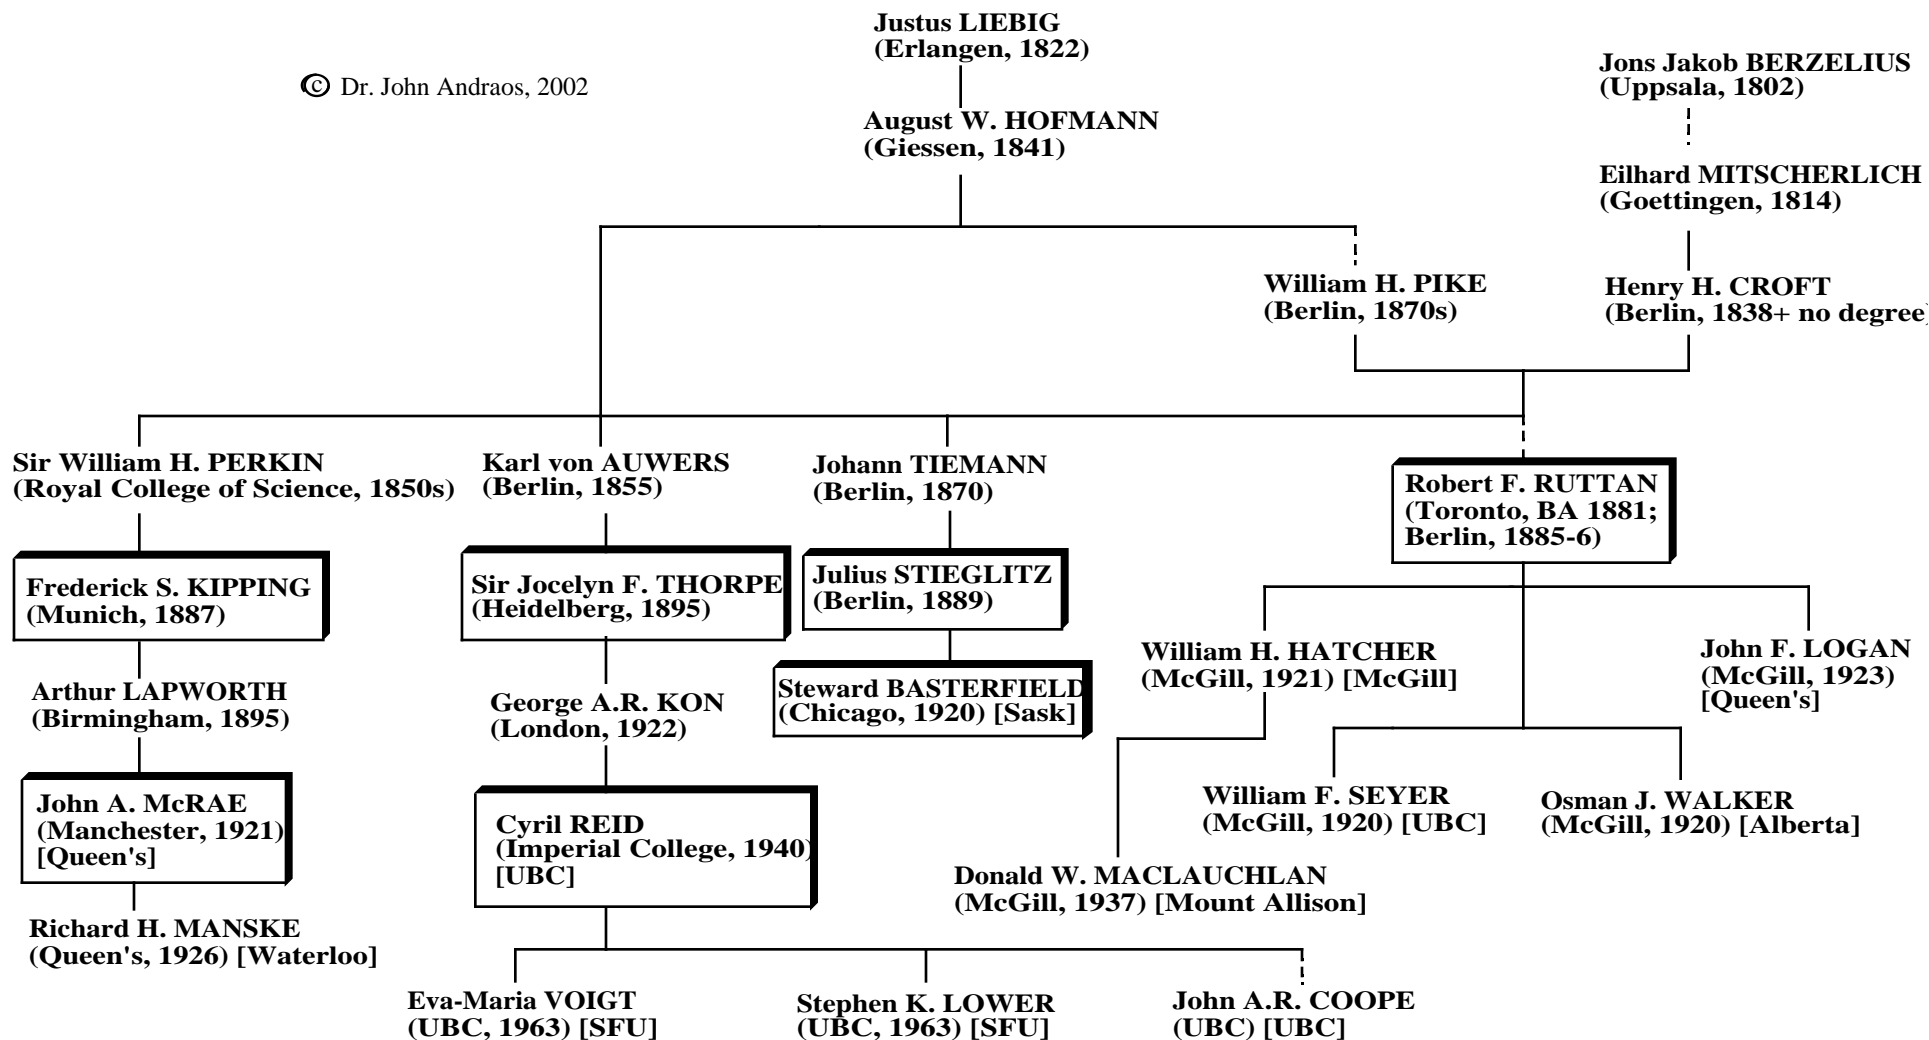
Justus LIEBIG
(Erlangen, 1822)

© Dr. John Andraos, 2002

August W. HOFMANN
(Giessen, 1841)

Jons Jakob BERZELIUS
(Uppsala, 1802)

Eilhard MITSCHERLICH
(Goettingen, 1814)

William H. PIKE
(Berlin, 1870s)

Henry H. CROFT
(Berlin, 1838+ no degree)

Sir William H. PERKIN
(Royal College of Science, 1850s)

Karl von AUWERS
(Berlin, 1855)

Johann TIEMANN
(Berlin, 1870)

Robert F. RUTTAN
(Toronto, BA 1881;
Berlin, 1885-6)

Frederick S. KIPPING
(Munich, 1887)

Sir Jocelyn F. THORPE
(Heidelberg, 1895)

Julius STIEGLITZ
(Berlin, 1889)

Steward BASTERFIELD
(Chicago, 1920) [Sask]

William H. HATCHER
(McGill, 1921) [McGill]

John F. LOGAN
(McGill, 1923)
[Queen's]

Arthur LAPWORTH
(Birmingham, 1895)

George A.R. KON
(London, 1922)

John A. McRAE
(Manchester, 1921)
[Queen's]

Cyril REID
(Imperial College, 1940)
[UBC]

William F. SEYER
(McGill, 1920) [UBC]

Osman J. WALKER
(McGill, 1920) [Alberta]

Donald W. MACLAUCHLAN
(McGill, 1937) [Mount Allison]

Richard H. MANSKE
(Queen's, 1926) [Waterloo]

Eva-Maria VOIGT
(UBC, 1963) [SFU]

Stephen K. LOWER
(UBC, 1963) [SFU]

John A.R. COOPE
(UBC) [UBC]